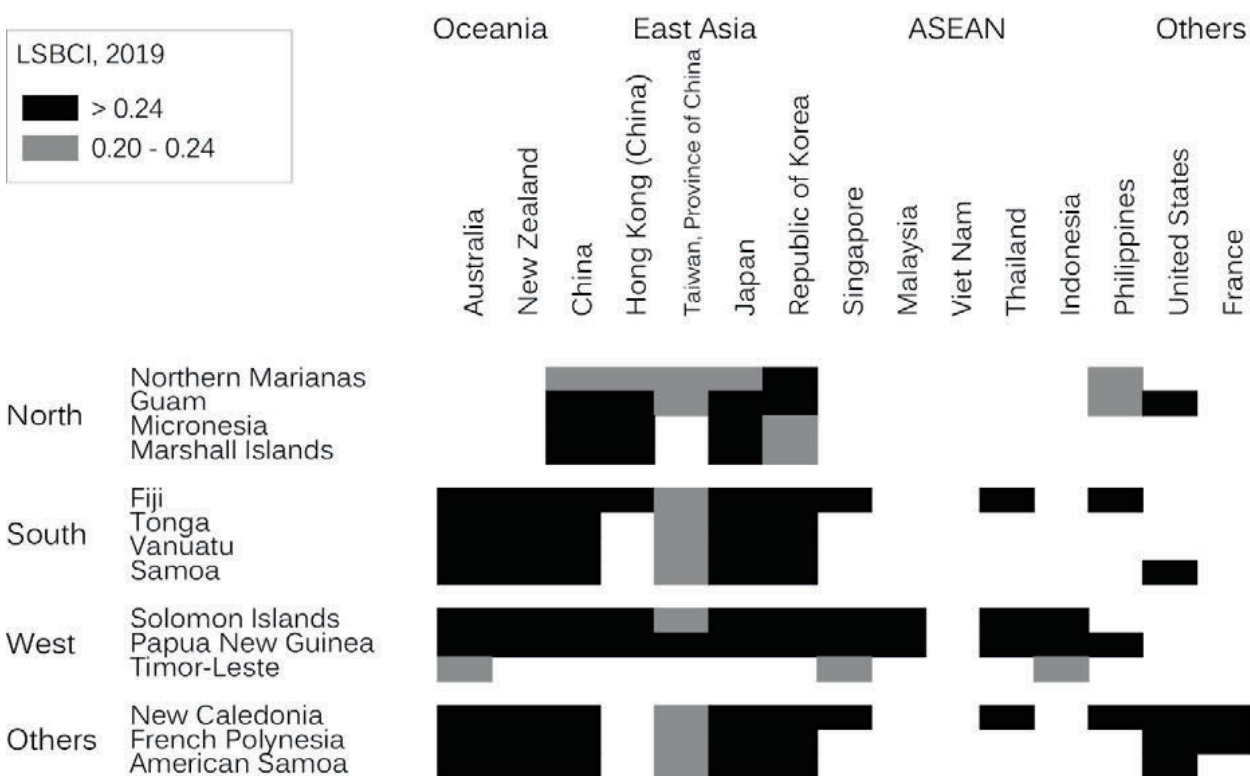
LSBCI, 2019

> 0.24
0.20 - 0.24

Oceania East Asia ASEAN Others

Australia
New Zealand
China
Hong Kong (China)
Taiwan, Province of China
Japan
Republic of Korea
Singapore
Malaysia
Viet Nam
Thailand
Indonesia
Philippines
United States
France

North
Northern Marianas
Guam
Micronesia
Marshall Islands

South
Fiji
Tonga
Vanuatu
Samoa

West
Solomon Islands
Papua New Guinea
Timor-Leste

Others
New Caledonia
French Polynesia
American Samoa